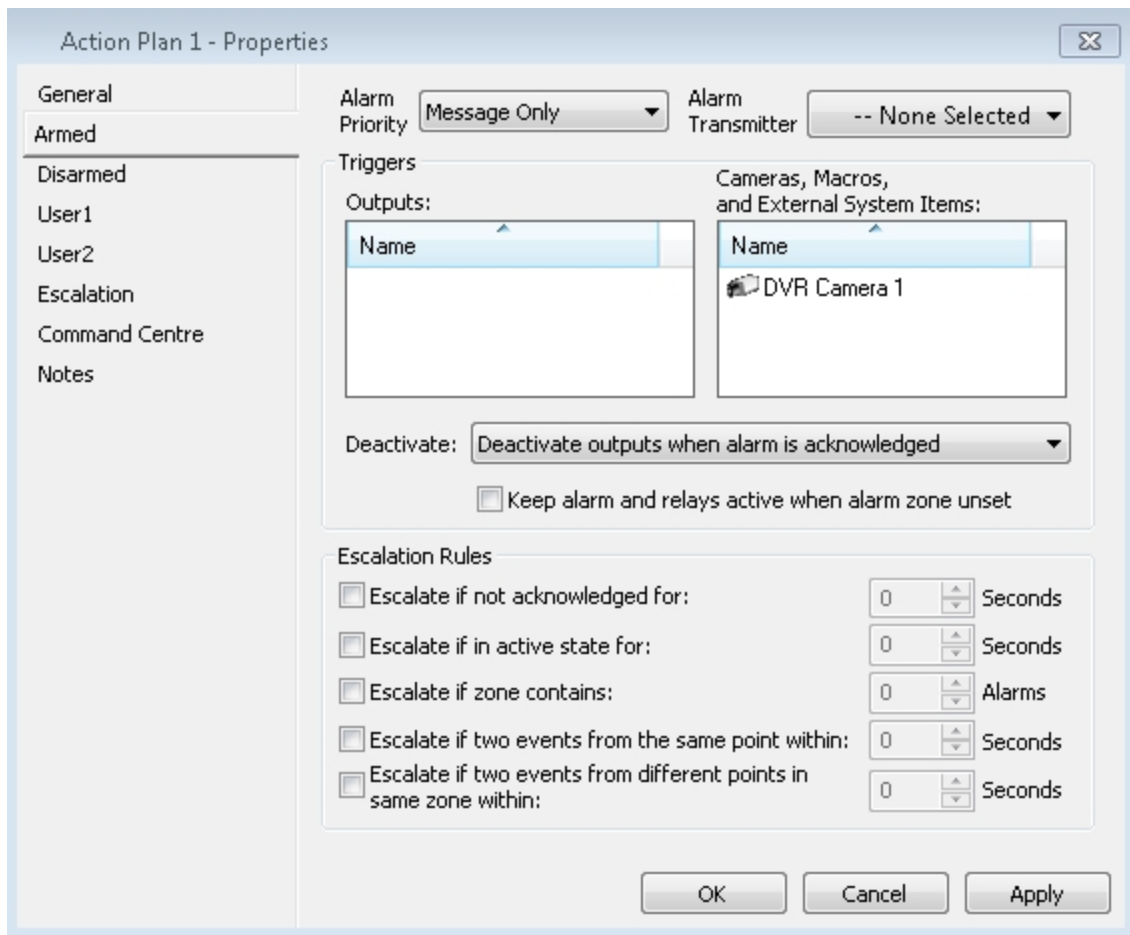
Action Plan 1 - Properties

General
Armed
Disarmed
User1
User2
Escalation
Command Centre
Notes

Alarm Priority Message Only
Alarm Transmitter -- None Selected

Triggers
Outputs:
Name

Cameras, Macros, and External System Items:
Name
DVR Camera 1

Deactivate: Deactivate outputs when alarm is acknowledged

Keep alarm and relays active when alarm zone unset

Escalation Rules
Escalate if not acknowledged for: 0 Seconds
Escalate if in active state for: 0 Seconds
Escalate if zone contains: 0 Alarms
Escalate if two events from the same point within: 0 Seconds
Escalate if two events from different points in same zone within: 0 Seconds

OK Cancel Apply